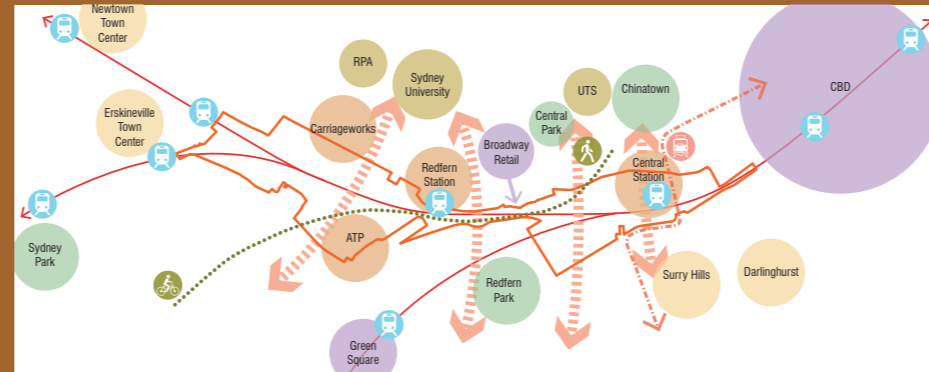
Newtown Town Center

RPA

Sydney University

Erskineville Town Center

Carriageworks

Broadway Retail

Central Park

UTS

Chinatown

CBD

Redfern Station

Central Station

Sydney Park

ATP

Redfern Park

Surry Hills

Darlinghurst

Green Square